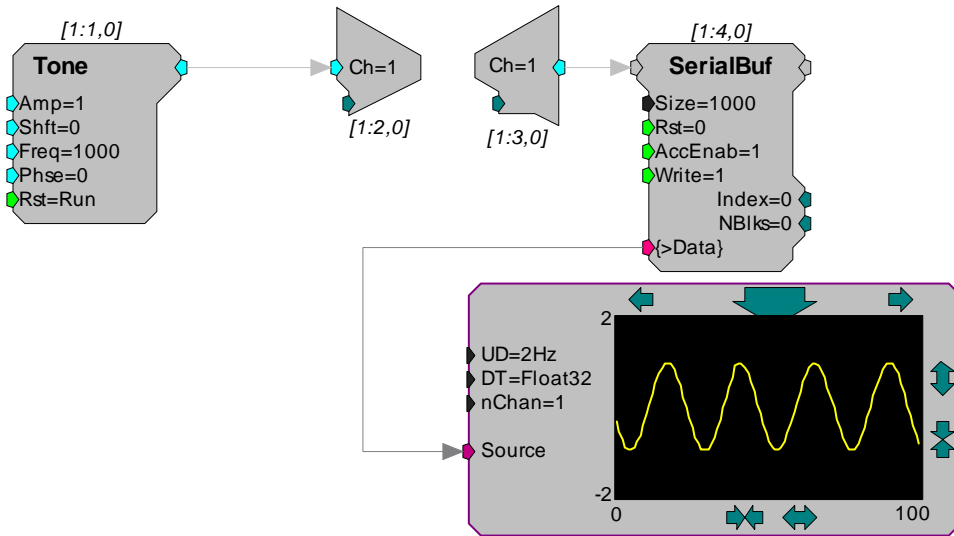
[1:1,0]
Tone
Amp=1
Shft=0
Freq=1000
Phse=0
Rst=Run

Ch=1
[1:2,0]

Ch=1
[1:3,0]

[1:4,0]
SerialBuf
Size=1000
Rst=0
AccEnab=1
Write=1
Index=0
NBlks=0
{>Data}

UD=2Hz
DT=Float32
nChan=1
Source

2
-2
0
100